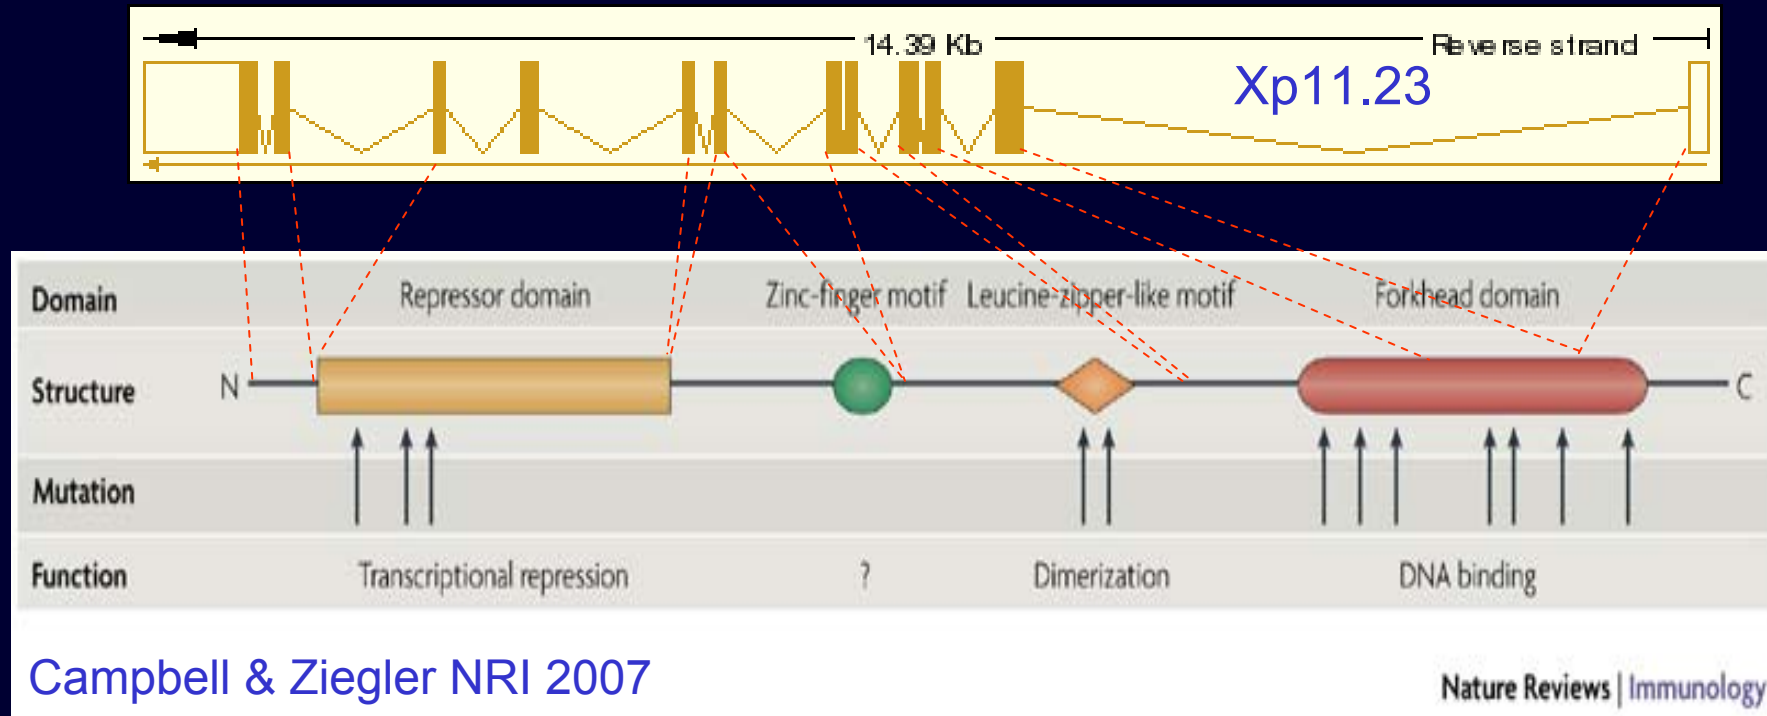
14.39 Kb

Reverse strand

Xp11.23

| Domain | Repressor domain | Zinc-finger motif | Leucine-zipper-like motif | Forkhead domain |
|---|---|---|---|---|
| Structure | N | | | C |
| Mutation | | | | |
| Function | Transcriptional repression | ? | Dimerization | DNA binding |

Campbell & Ziegler NRI 2007

Nature Reviews | Immunology